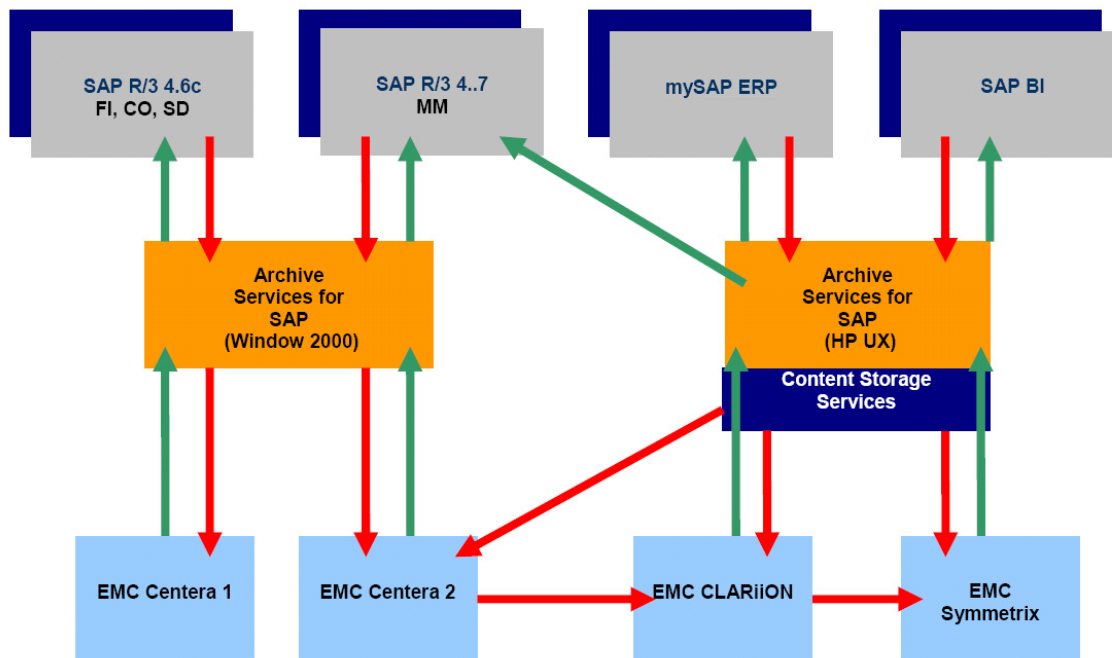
SAP R/3 4.6c
FI, CO, SD

SAP R/3 4..7
MM

mySAP ERP

SAP BI

Archive
Services for
SAP
(Window 2000)

Archive
Services for
SAP
(HP UX)

Content Storage
Services

EMC Centera 1

EMC Centera 2

EMC CLARiiON

EMC
Symmetrix